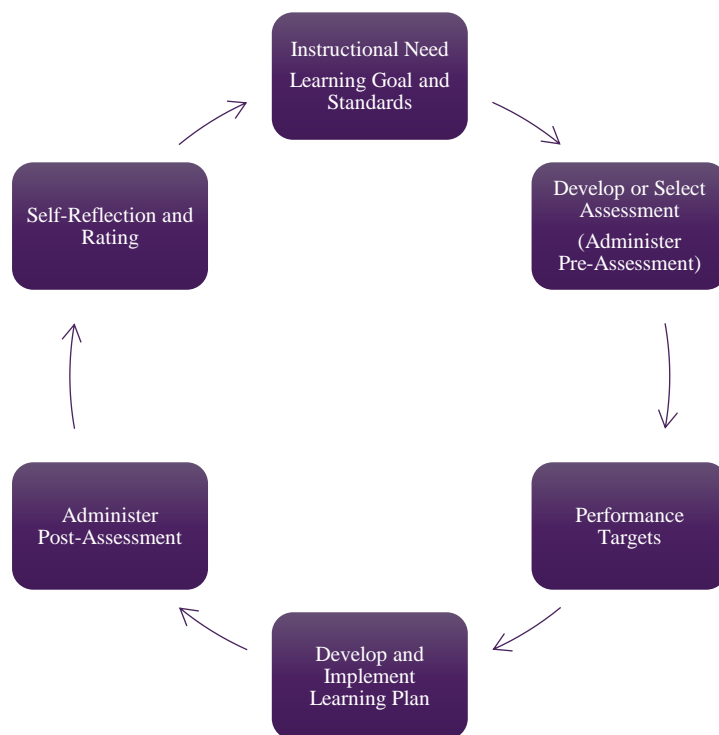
Instructional Need
Learning Goal and Standards

Develop or Select Assessment
(Administer Pre-Assessment)

Performance Targets

Develop and Implement Learning Plan

Administer Post-Assessment

Self-Reflection and Rating